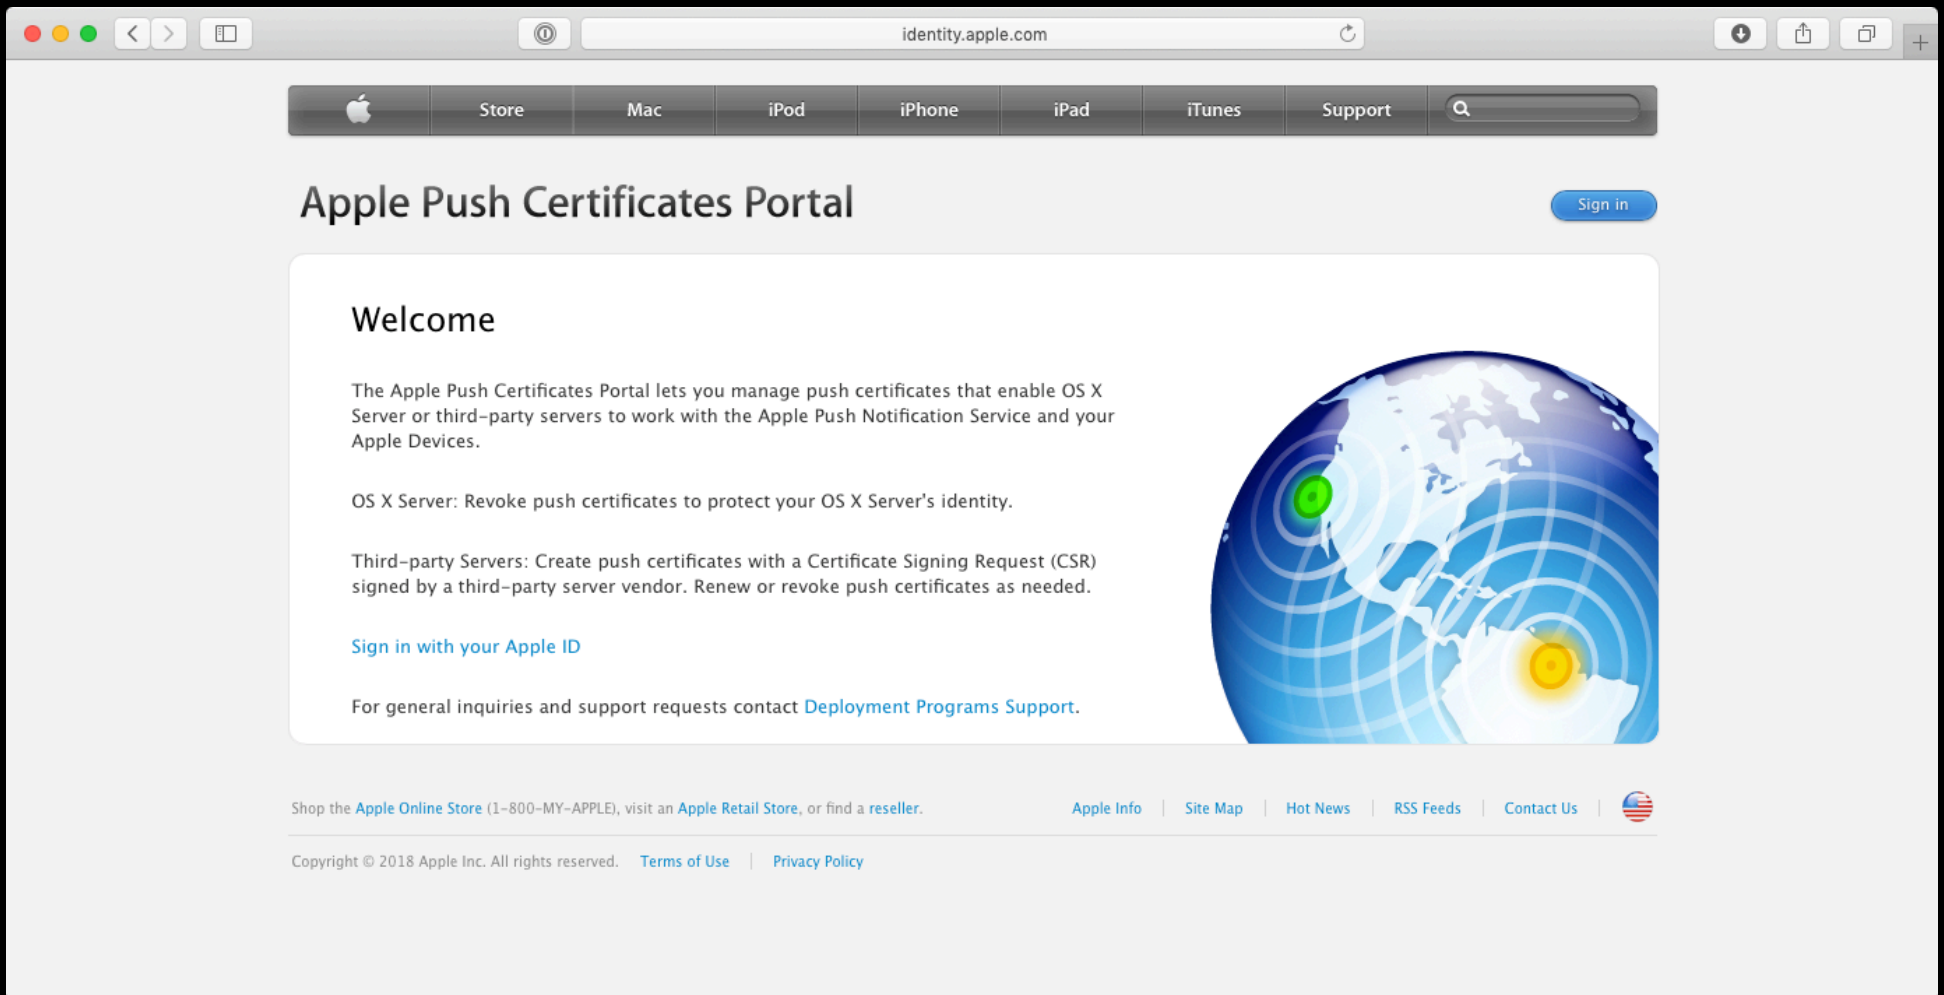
identity.apple.com

Store | Mac | iPod | iPhone | iPad | iTunes | Support

Apple Push Certificates Portal

Sign in

Welcome

The Apple Push Certificates Portal lets you manage push certificates that enable OS X Server or third-party servers to work with the Apple Push Notification Service and your Apple Devices.

OS X Server: Revoke push certificates to protect your OS X Server's identity.

Third-party Servers: Create push certificates with a Certificate Signing Request (CSR) signed by a third-party server vendor. Renew or revoke push certificates as needed.

Sign in with your Apple ID

For general inquiries and support requests contact Deployment Programs Support.

Shop the Apple Online Store (1-800-MY-APPLE), visit an Apple Retail Store, or find a reseller.

Apple Info | Site Map | Hot News | RSS Feeds | Contact Us

Copyright © 2018 Apple Inc. All rights reserved. Terms of Use | Privacy Policy